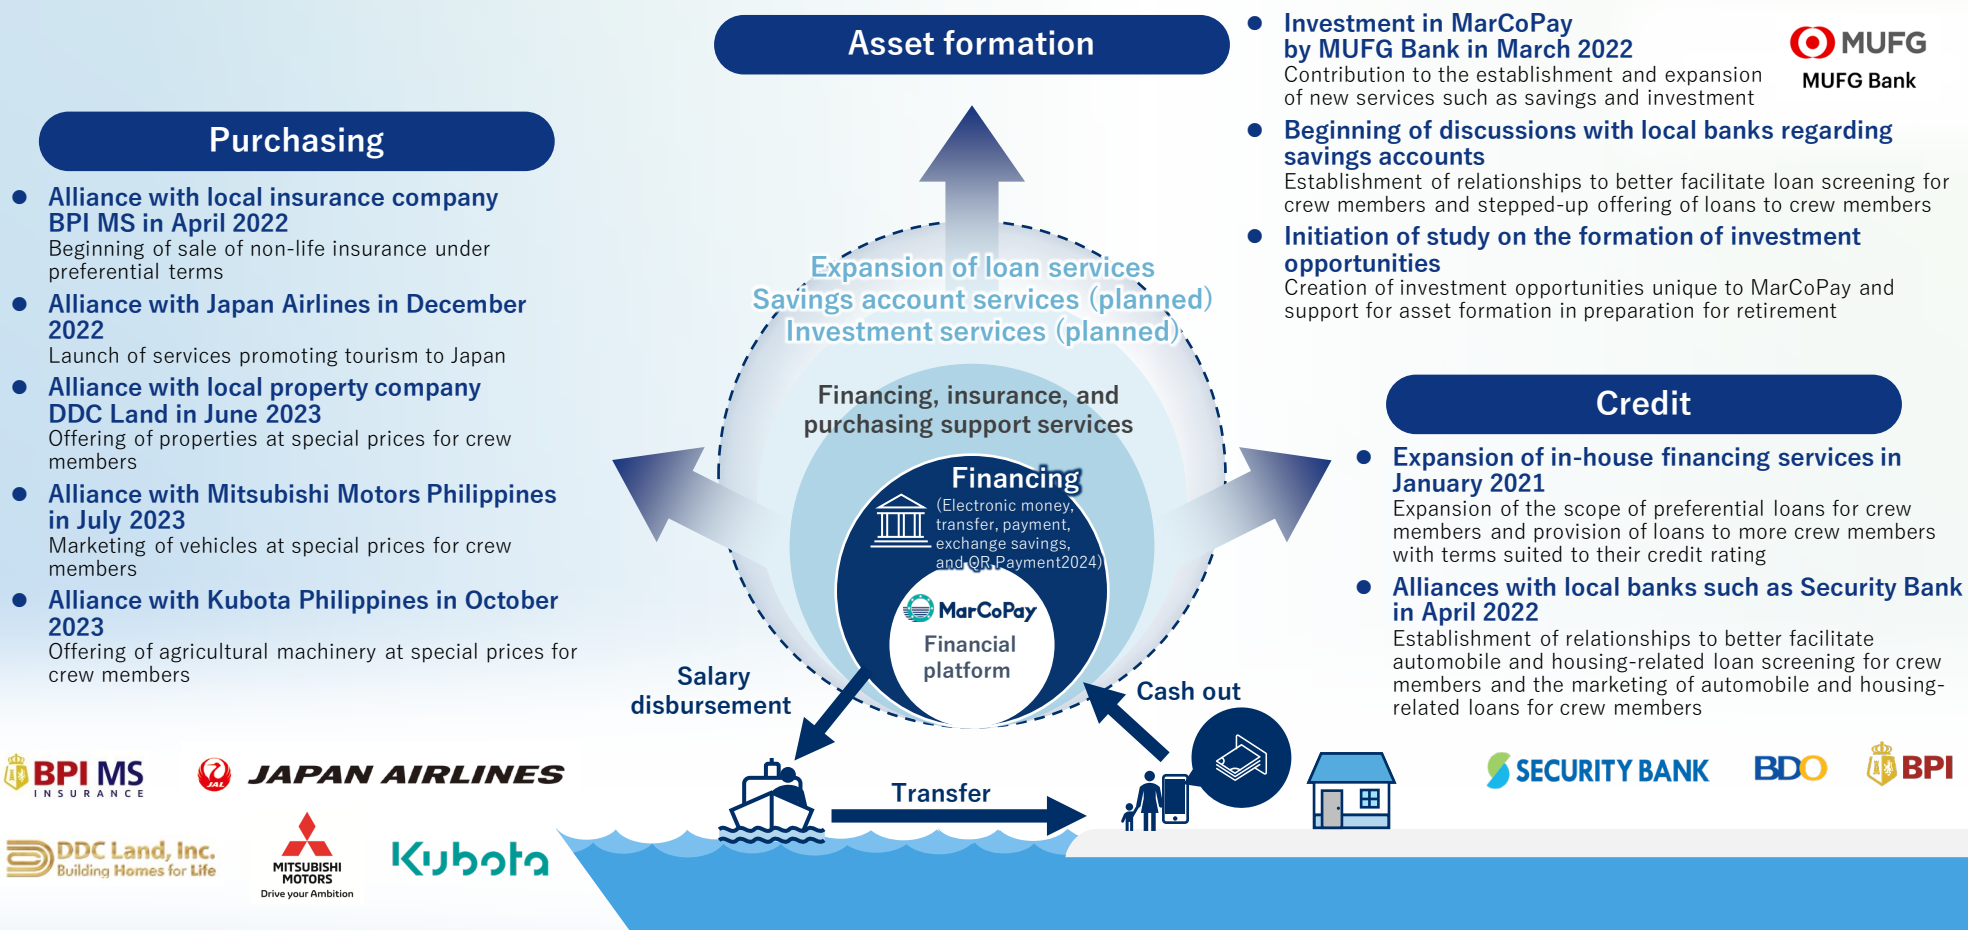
Asset formation

Investment in MarCoPay by MUFG Bank in March 2022
Contribution to the establishment and expansion of new services such as savings and investment

MUFG
MUFG Bank

Beginning of discussions with local banks regarding savings accounts
Establishment of relationships to better facilitate loan screening for crew members and stepped-up offering of loans to crew members

Initiation of study on the formation of investment opportunities
Creation of investment opportunities unique to MarCoPay and support for asset formation in preparation for retirement

Purchasing

Alliance with local insurance company BPI MS in April 2022
Beginning of sale of non-life insurance under preferential terms

Alliance with Japan Airlines in December 2022
Launch of services promoting tourism to Japan

Alliance with local property company DDC Land in June 2023
Offering of properties at special prices for crew members

Alliance with Mitsubishi Motors Philippines in July 2023
Marketing of vehicles at special prices for crew members

Alliance with Kubota Philippines in October 2023
Offering of agricultural machinery at special prices for crew members

Expansion of loan services
Savings account services (planned)
Investment services (planned)

Financing, insurance, and purchasing support services

Financing
(Electronic money, transfer, payment, exchange savings, and QR Payment2024)

MarCoPay
Financial platform

Salary disbursement

Cash out

Transfer

Credit

Expansion of in-house financing services in January 2021
Expansion of the scope of preferential loans for crew members and provision of loans to more crew members with terms suited to their credit rating

Alliances with local banks such as Security Bank in April 2022
Establishment of relationships to better facilitate automobile and housing-related loan screening for crew members and the marketing of automobile and housing-related loans for crew members

BPI MS INSURANCE
JAL JAPAN AIRLINES
DDC Land, Inc. Building Homes for Life
MITSUBISHI MOTORS Drive your Ambition
Kubota
SECURITY BANK
BDO
BPI